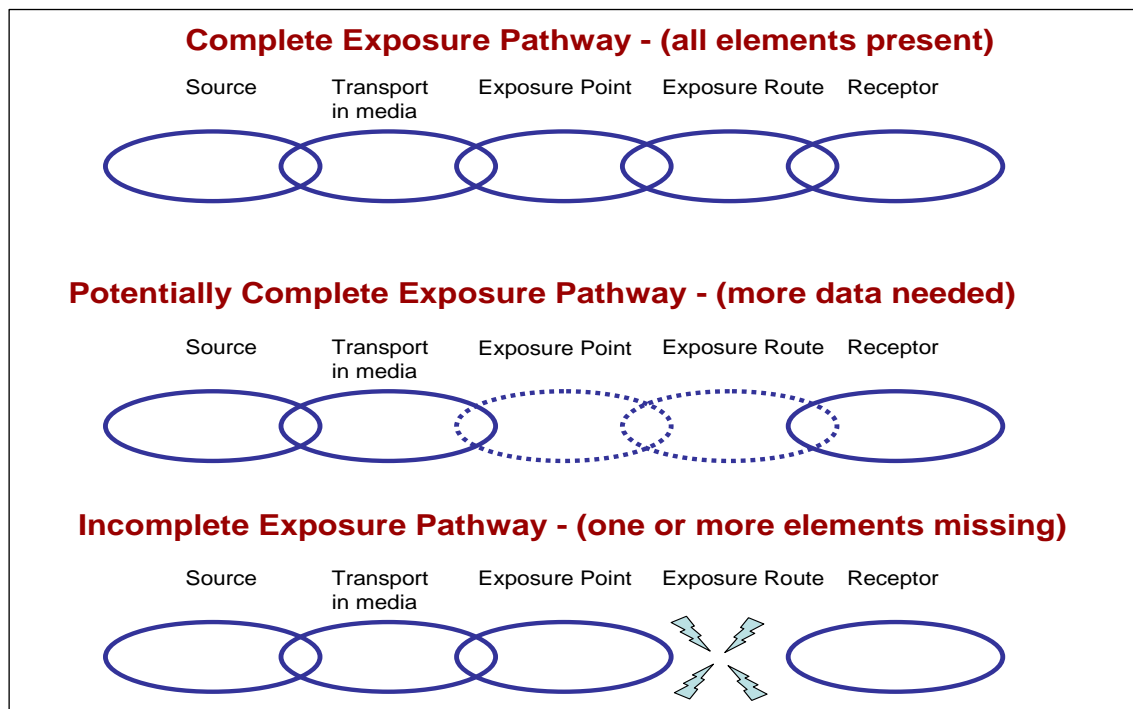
Complete Exposure Pathway - (all elements present)

Source

Transport in media

Exposure Point

Exposure Route

Receptor

Potentially Complete Exposure Pathway - (more data needed)

Source

Transport in media

Exposure Point

Exposure Route

Receptor

Incomplete Exposure Pathway - (one or more elements missing)

Source

Transport in media

Exposure Point

Exposure Route

Receptor